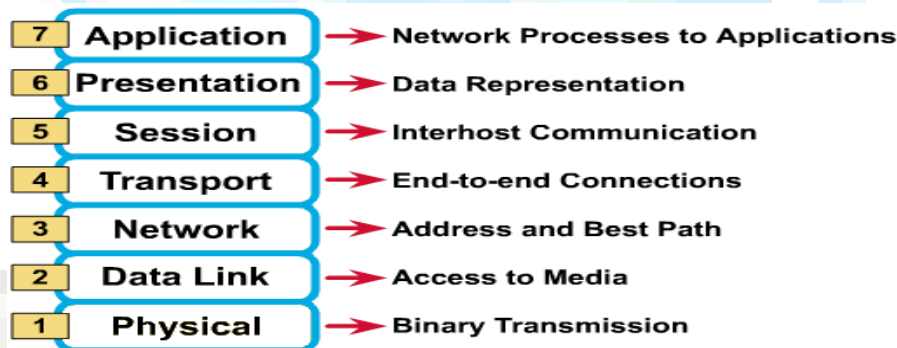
7 Application → Network Processes to Applications
6 Presentation → Data Representation
5 Session → Interhost Communication
4 Transport → End-to-end Connections
3 Network → Address and Best Path
2 Data Link → Access to Media
1 Physical → Binary Transmission